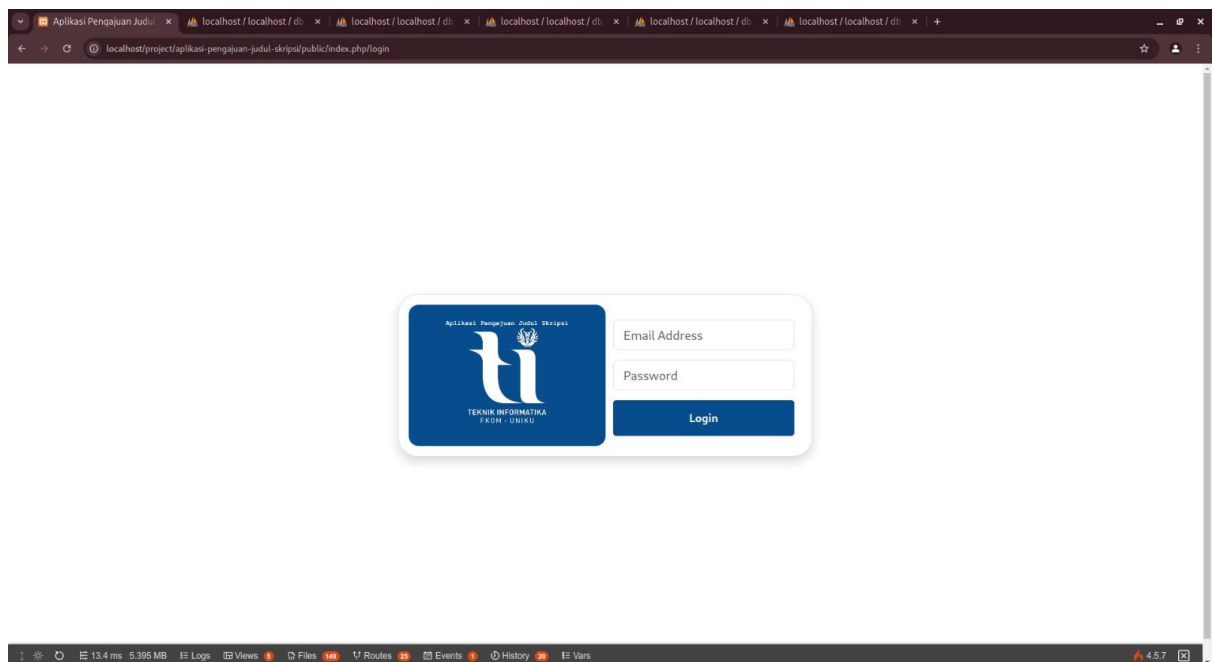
Aplikasi Pengajuan Judul ×
localhost / localhost / db ×
localhost / localhost / db ×
localhost / localhost / db ×
localhost / localhost / db ×
localhost / localhost / db ×
+

localhost/project/aplikasi-pengajuan-judul-skripsi/public/index.php/login

Aplikasi Pengajuan Judul Skripsi

ti

TEKNIK INFORMATIKA
FKOM - UNIKU

Email Address

Password

Login

13.4 ms 5.395 MB Logs Views 5 Files 149 Routes 23 Events 1 History 20 Vars

4.5.7